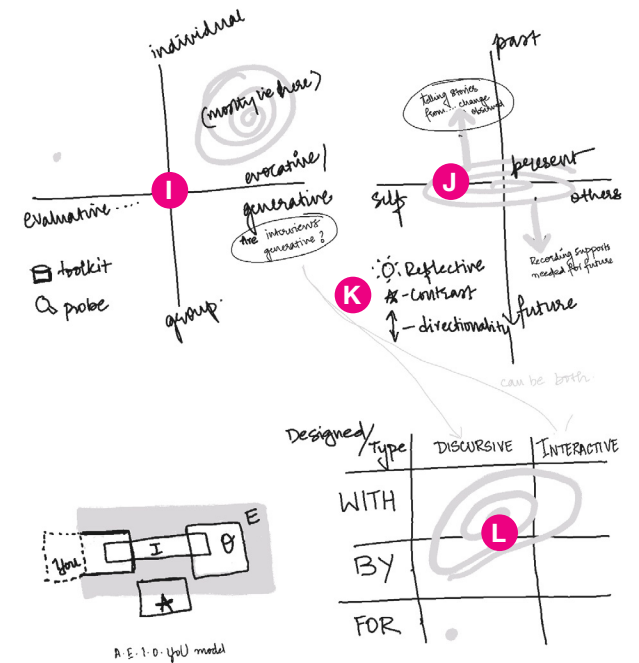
individual

(mostly we are here)

I

evocative/

evaluative .....

generative

Are interviews generative?

toolkit

probe

group

past

telling stories from ... change, childhood

J

present

self

others

Recording supports needed for future

K

Reflective

- contrast

- directionality

future

can be both

Designed/Type

DISCURSIVE

INTERACTIVE

WITH

L

BY

FOR

E

You

I

O

A

A · E · I · O · YOU model